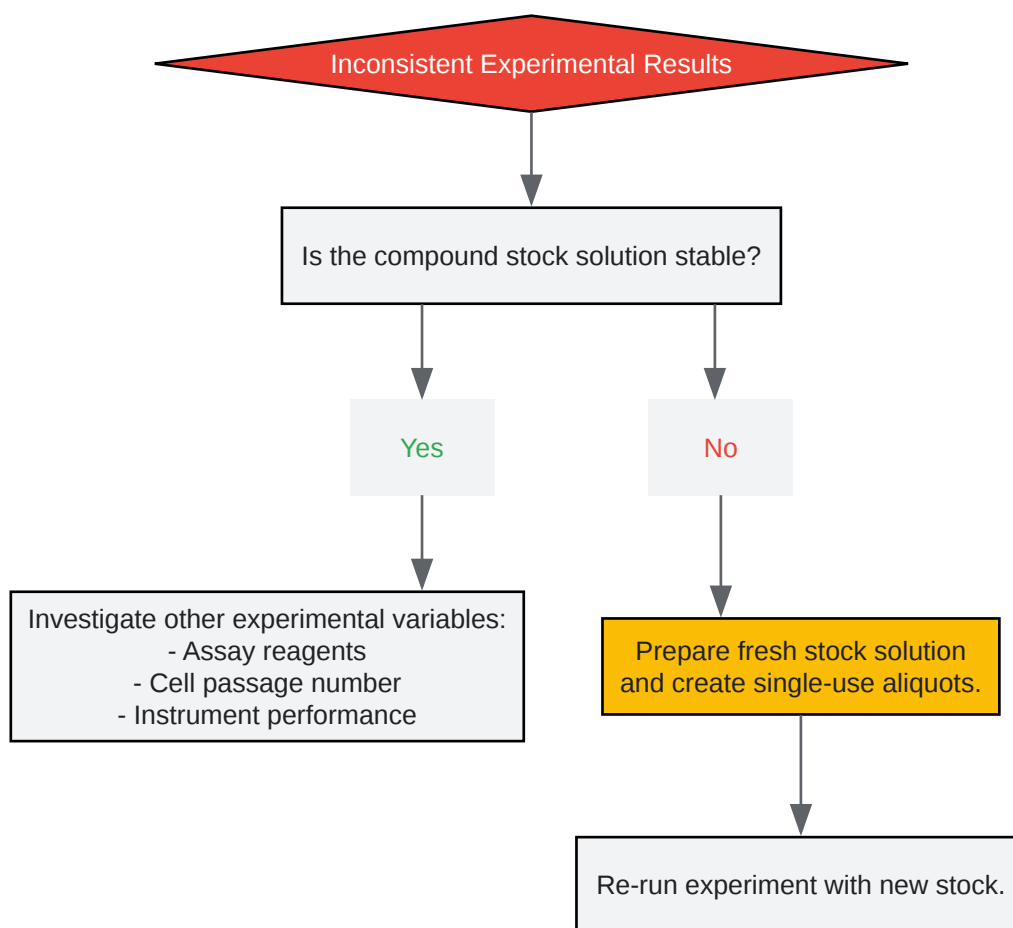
Inconsistent Experimental Results

Is the compound stock solution stable?

Yes

No

Investigate other experimental variables:
- Assay reagents
- Cell passage number
- Instrument performance

Prepare fresh stock solution and create single-use aliquots.

Re-run experiment with new stock.